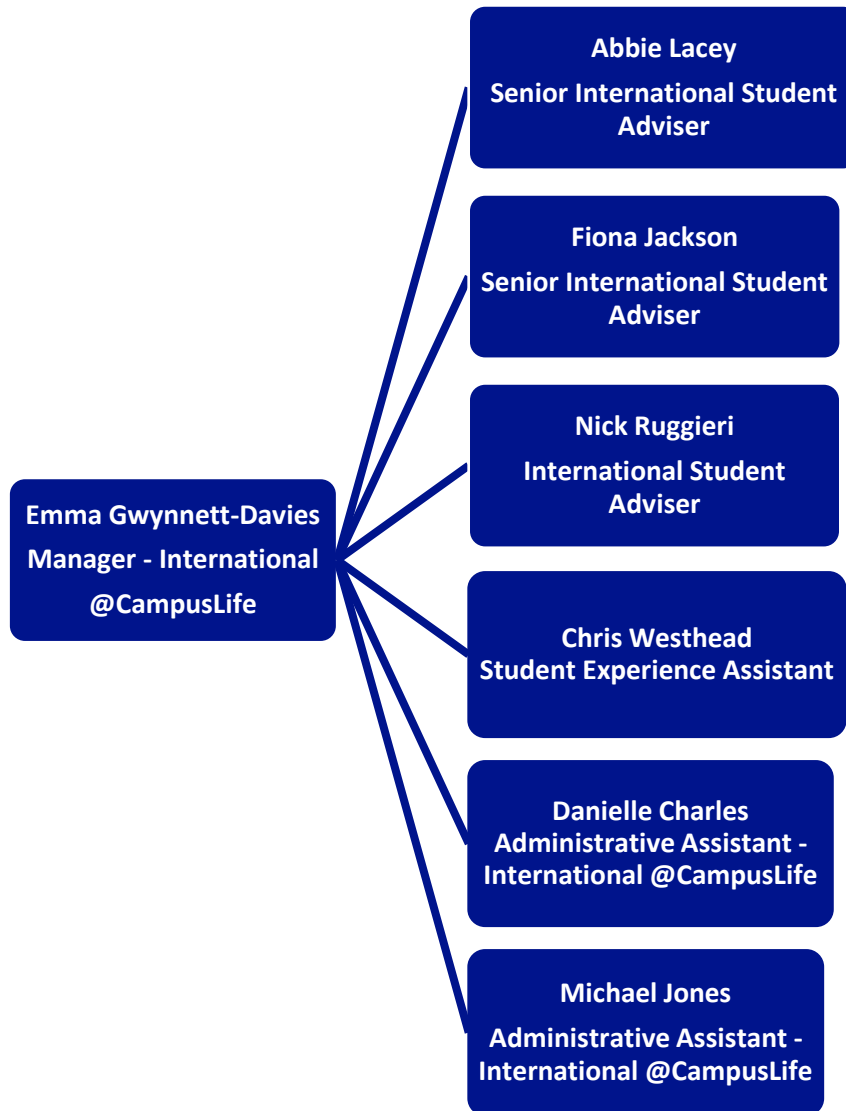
Emma Gwynnett-Davies
Manager - International @CampusLife

Abbie Lacey
Senior International Student Adviser

Fiona Jackson
Senior International Student Adviser

Nick Ruggieri
International Student Adviser

Chris Westhead
Student Experience Assistant

Danielle Charles
Administrative Assistant - International @CampusLife

Michael Jones
Administrative Assistant - International @CampusLife